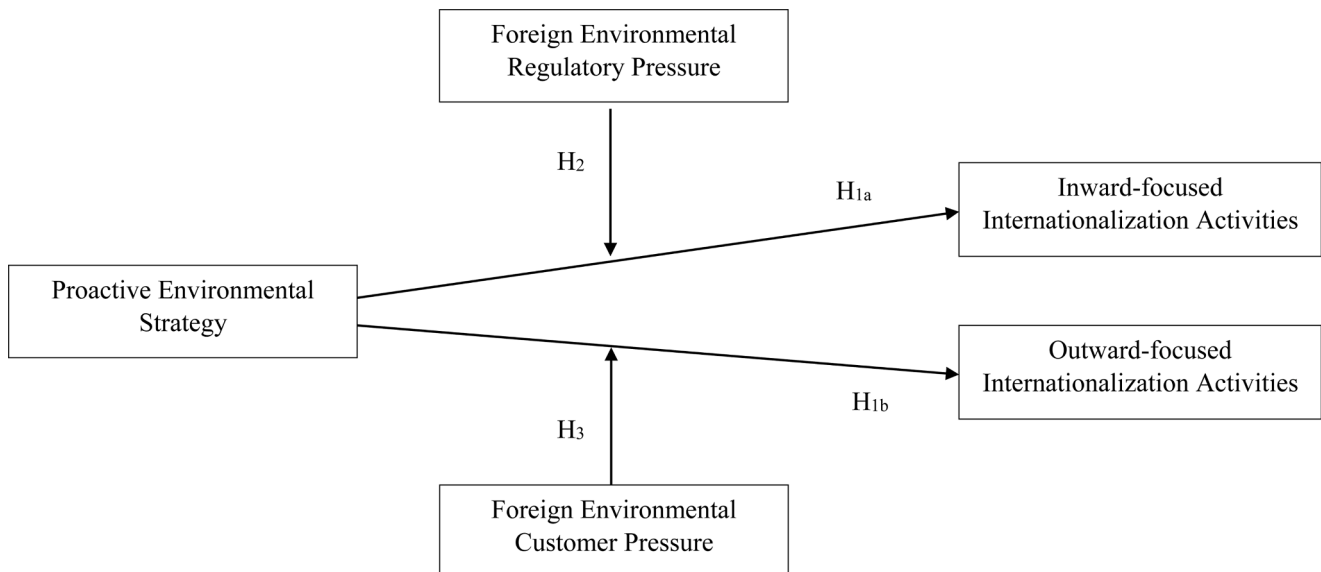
Foreign Environmental Regulatory Pressure

$H_2$

$H_{1a}$

Inward-focused Internationalization Activities

Proactive Environmental Strategy

Outward-focused Internationalization Activities

$H_{1b}$

$H_3$

Foreign Environmental Customer Pressure